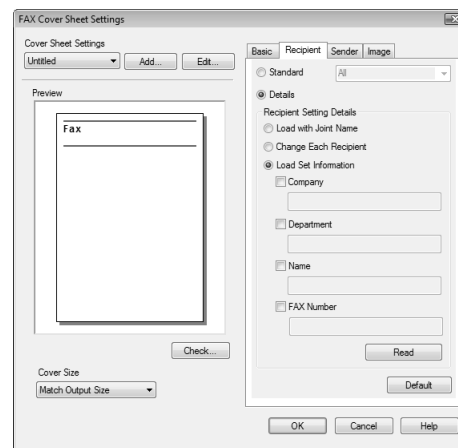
FAX Cover Sheet Settings

Cover Sheet Settings
Untitled
Add...
Edit...

Preview
Fax

Check...

Cover Size
Match Output Size

Basic
Recipient
Sender
Image

Standard
All

Details
Recipient Setting Details
Load with Joint Name
Change Each Recipient
Load Set Information
Company
Department
Name
FAX Number
Read

Default

OK
Cancel
Help